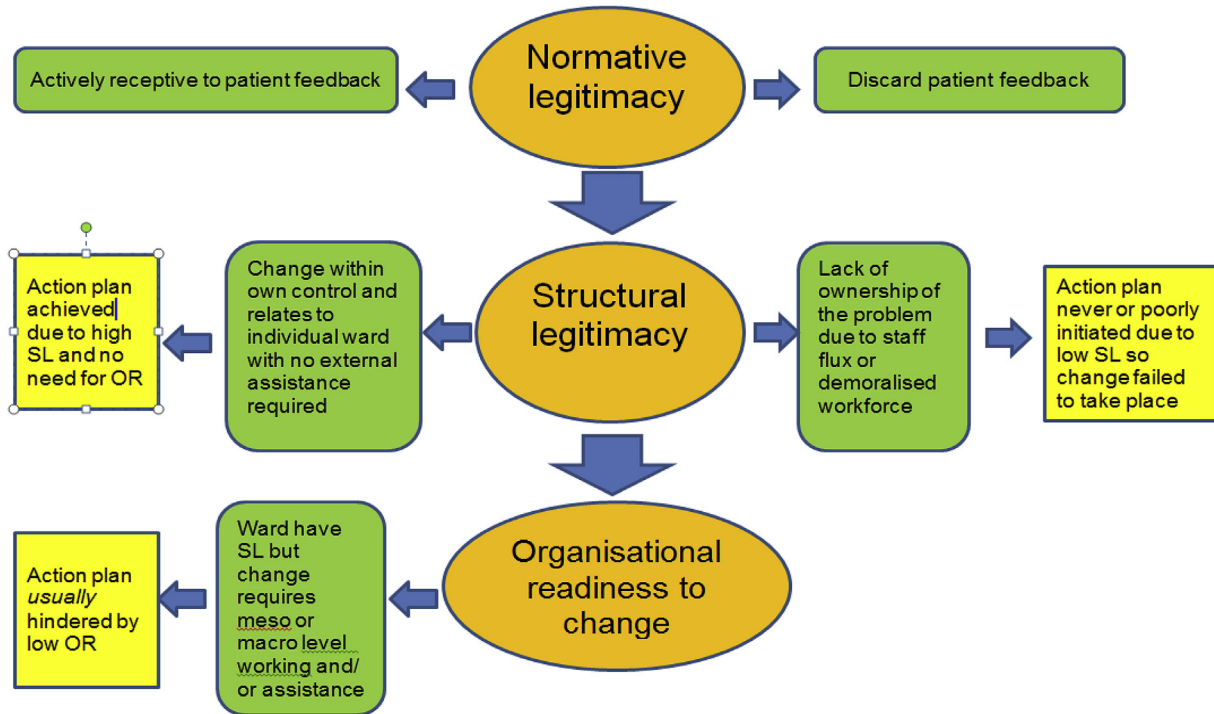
Actively receptive to patient feedback

Normative legitimacy

Discard patient feedback

Action plan achieved due to high SL and no need for OR

Change within own control and relates to individual ward with no external assistance required

Structural legitimacy

Lack of ownership of the problem due to staff flux or demoralised workforce

Action plan never or poorly initiated due to low SL so change failed to take place

Action plan *usually* hindered by low OR

Ward have SL but change requires meso or macro level working and/ or assistance

Organisational readiness to change